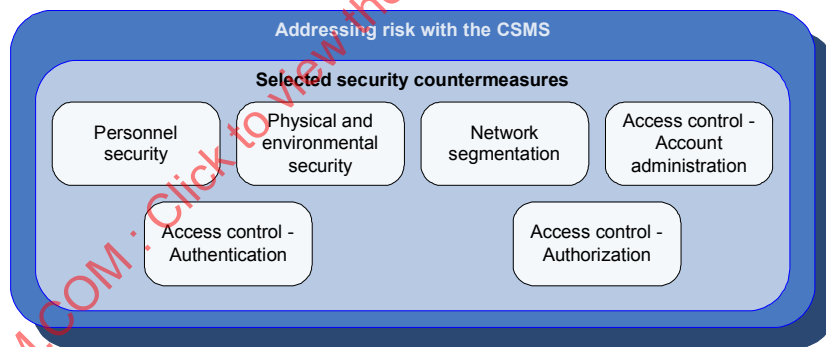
Addressing risk with the CSMS

Selected security countermeasures

Personnel security

Physical and environmental security

Network segmentation

Access control - Account administration

Access control - Authentication

Access control - Authorization

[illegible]M.COM : Click to view the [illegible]